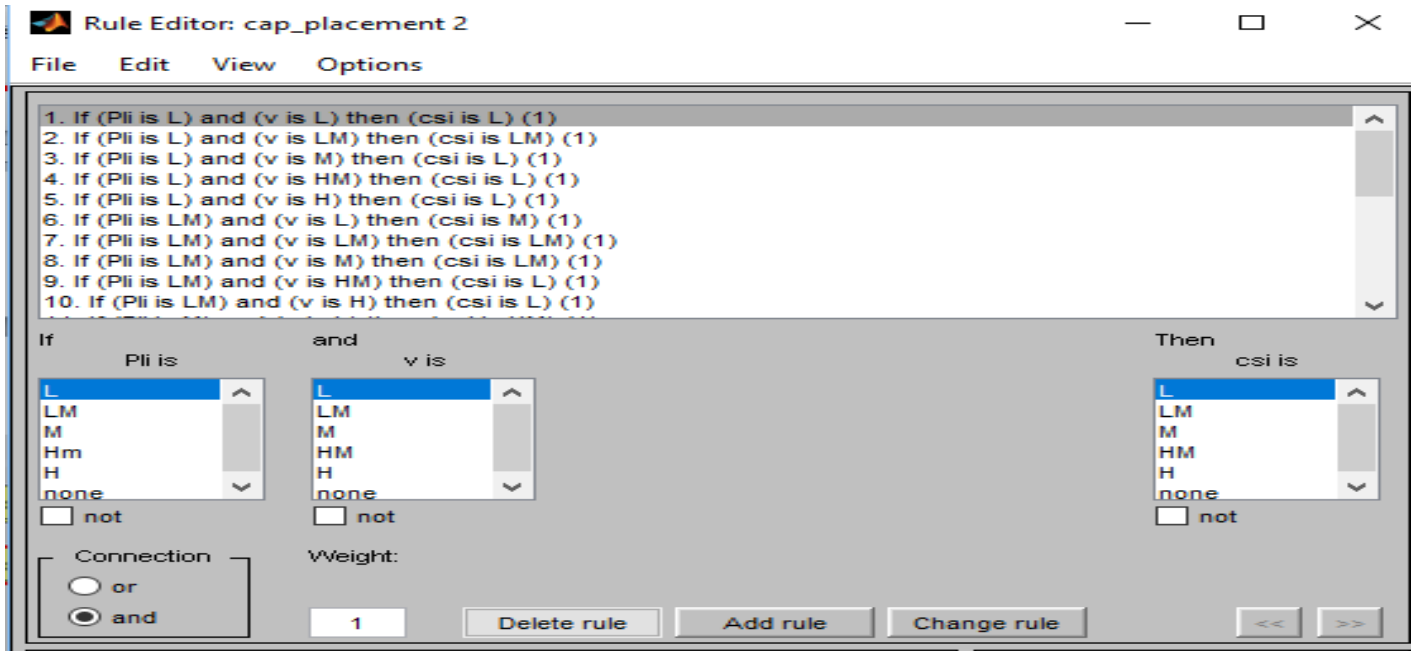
Rule Editor: cap_placement 2

File Edit View Options

1. If (Pli is L) and (v is L) then (csi is L) (1)
2. If (Pli is L) and (v is LM) then (csi is LM) (1)
3. If (Pli is L) and (v is M) then (csi is L) (1)
4. If (Pli is L) and (v is HM) then (csi is L) (1)
5. If (Pli is L) and (v is H) then (csi is L) (1)
6. If (Pli is LM) and (v is L) then (csi is M) (1)
7. If (Pli is LM) and (v is LM) then (csi is LM) (1)
8. If (Pli is LM) and (v is M) then (csi is LM) (1)
9. If (Pli is LM) and (v is HM) then (csi is L) (1)
10. If (Pli is LM) and (v is H) then (csi is L) (1)
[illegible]

If
Pli is
L
LM
M
Hm
H
none
not

and
v is
L
LM
M
HM
H
none
not

Then
csi is
L
LM
M
HM
H
none
not

Connection
or
and

Weight:
1

Delete rule
Add rule
Change rule
<<
>>